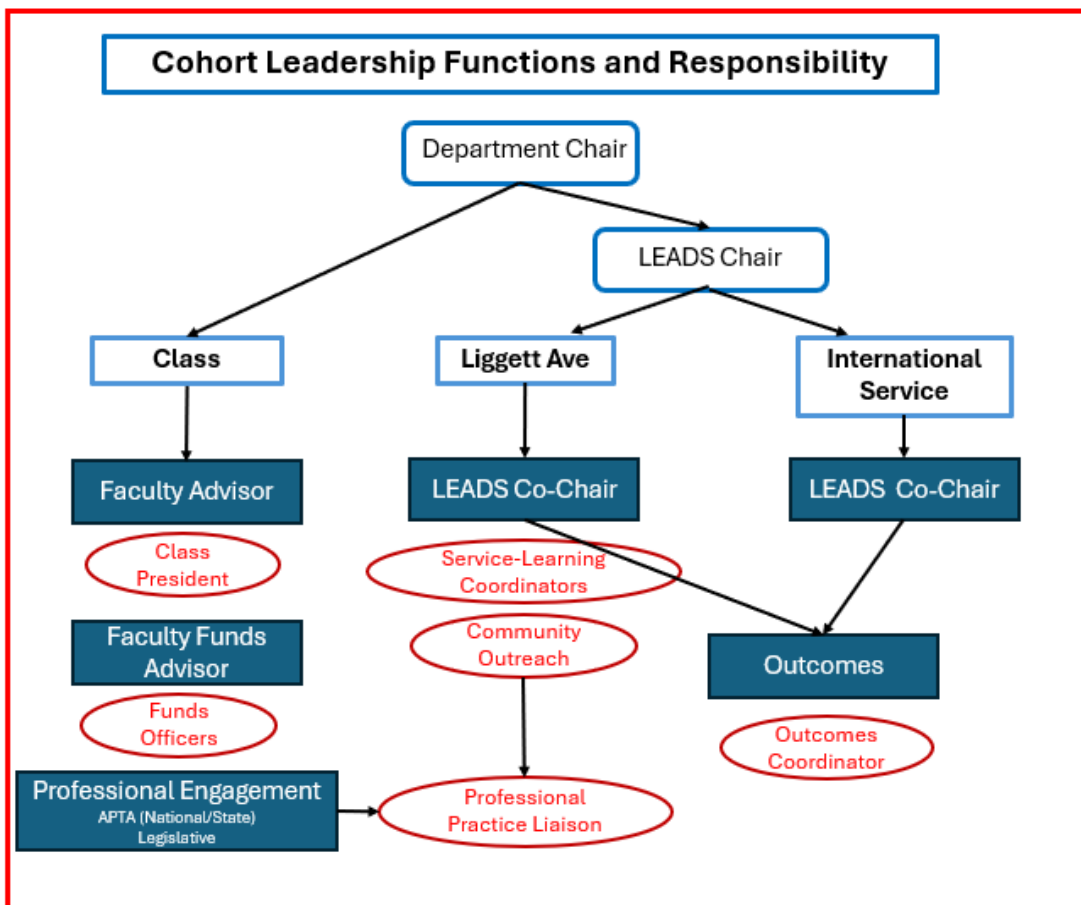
Cohort Leadership Functions and Responsibility

Department Chair

LEADS Chair

Class

Liggett Ave

International Service

Faculty Advisor

LEADS Co-Chair

LEADS Co-Chair

Class President

Service-Learning Coordinators

Faculty Funds Advisor

Community Outreach

Outcomes

Funds Officers

Outcomes Coordinator

Professional Engagement
APTA (National/State)
Legislative

Professional Practice Liaison